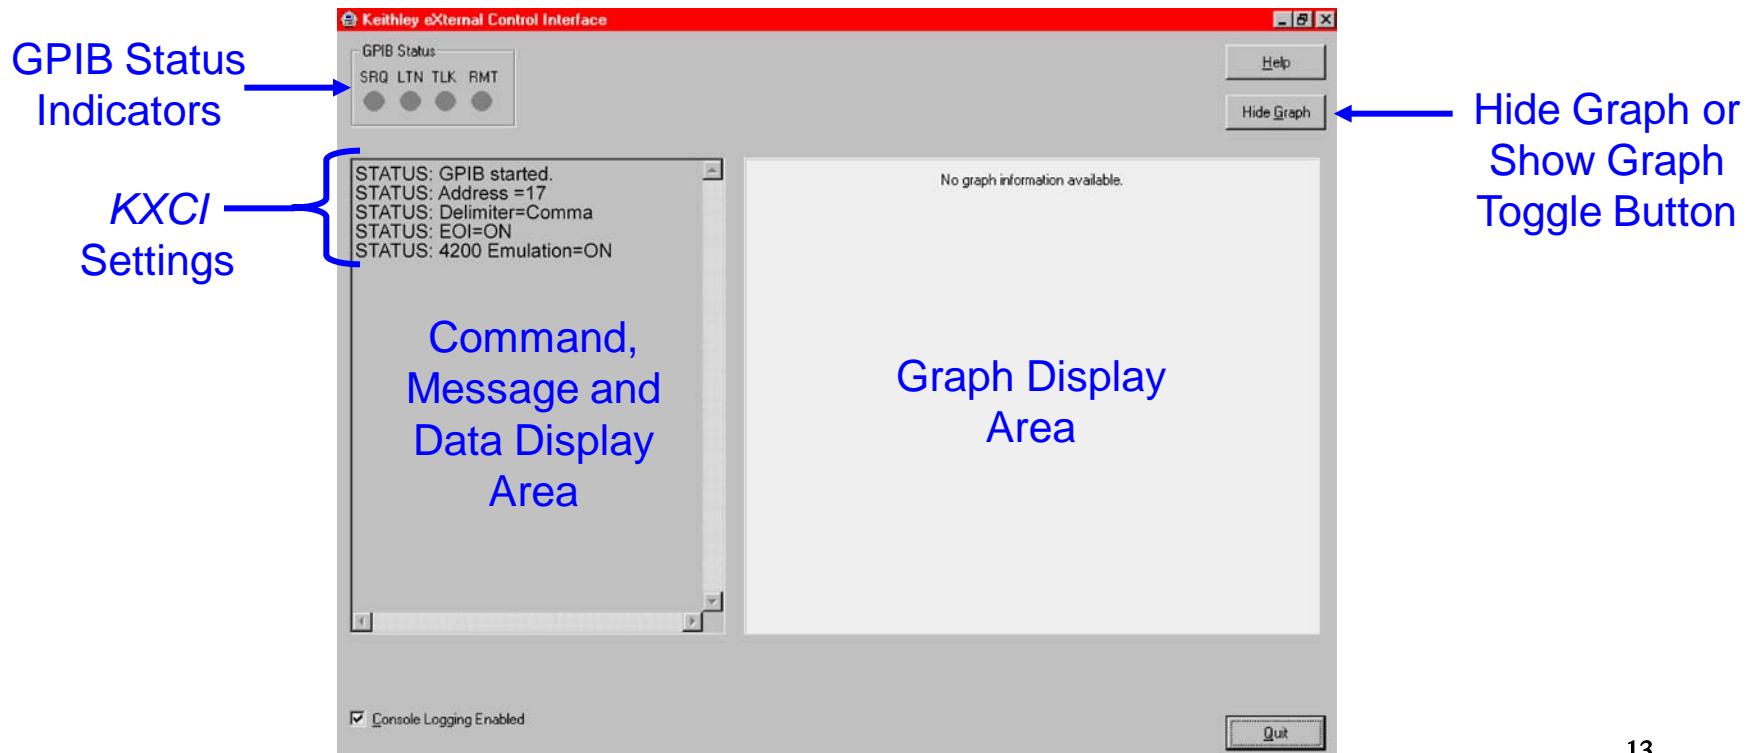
Keithley eXternal Control Interface

GPIB Status Indicators

GPIB Status
SRQ LTN TLK RMT

Help

Hide Graph

Hide Graph or Show Graph Toggle Button

KXCI Settings

STATUS: GPIB started.
STATUS: Address =17
STATUS: Delimiter=Comma
STATUS: EOI=ON
STATUS: 4200 Emulation=ON

Command, Message and Data Display Area

No graph information available.

Graph Display Area

Console Logging Enabled

Quit

13